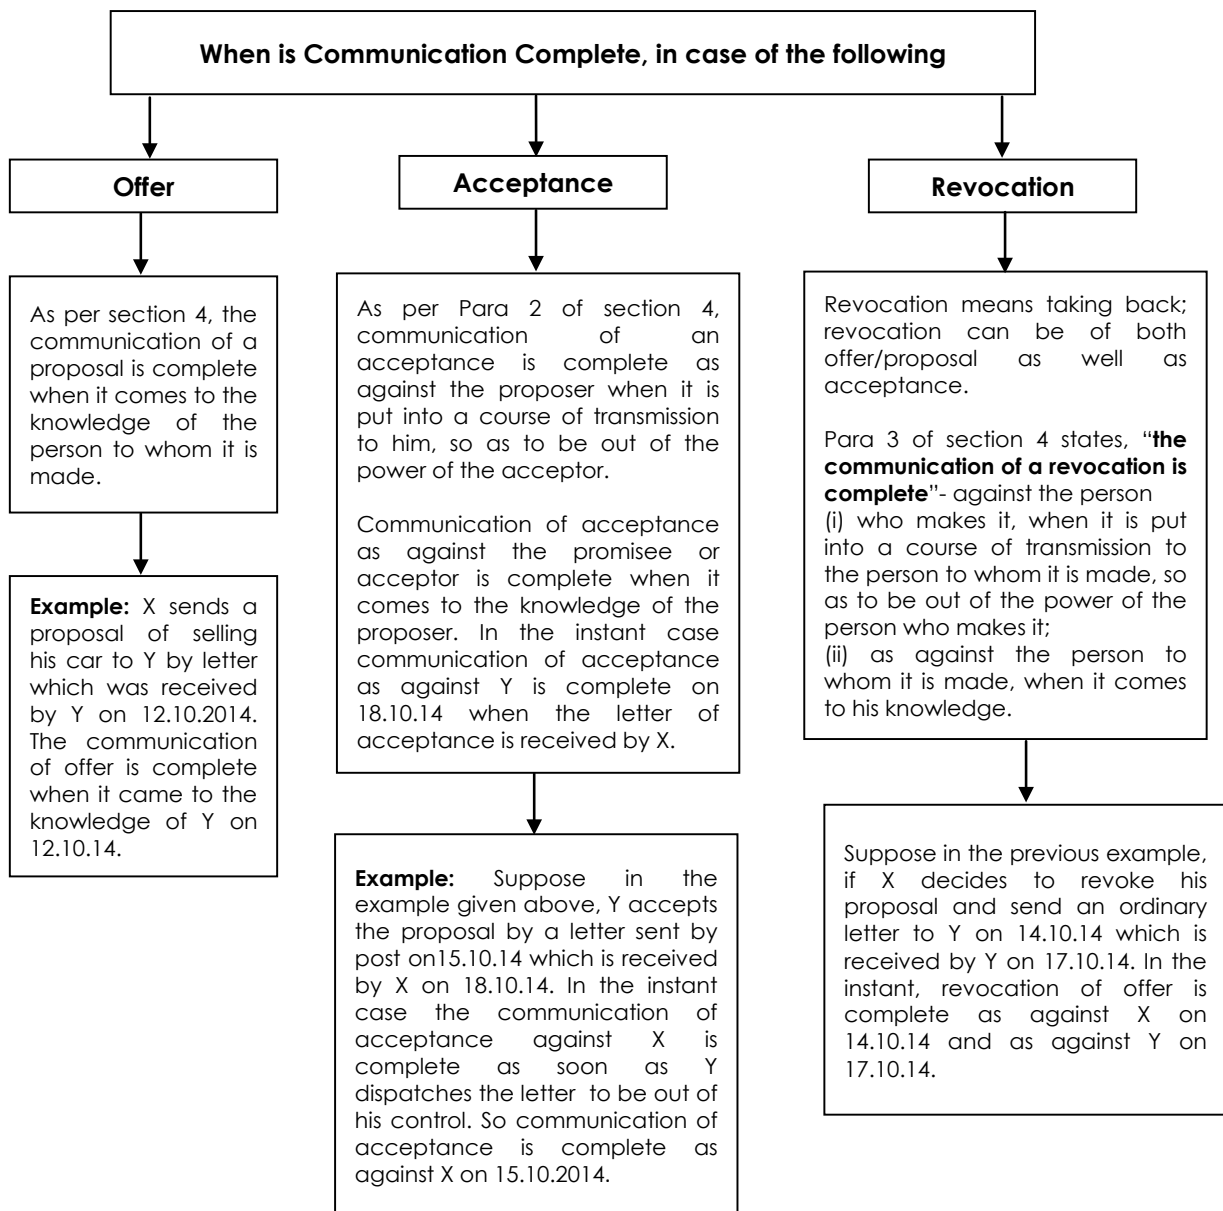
When is Communication Complete, in case of the following

Offer

As per section 4, the communication of a proposal is complete when it comes to the knowledge of the person to whom it is made.

**Example:** X sends a proposal of selling his car to Y by letter which was received by Y on 12.10.2014. The communication of offer is complete when it came to the knowledge of Y on 12.10.14.

Acceptance

As per Para 2 of section 4, communication of an acceptance is complete as against the proposer when it is put into a course of transmission to him, so as to be out of the power of the acceptor.

Communication of acceptance as against the promisee or acceptor is complete when it comes to the knowledge of the proposer. In the instant case communication of acceptance as against Y is complete on 18.10.14 when the letter of acceptance is received by X.

**Example:** Suppose in the example given above, Y accepts the proposal by a letter sent by post on15.10.14 which is received by X on 18.10.14. In the instant case the communication of acceptance against X is complete as soon as Y dispatches the letter to be out of his control. So communication of acceptance is complete as against X on 15.10.2014.

Revocation

Revocation means taking back; revocation can be of both offer/proposal as well as acceptance.

Para 3 of section 4 states, "**the communication of a revocation is complete**"- against the person
(i) who makes it, when it is put into a course of transmission to the person to whom it is made, so as to be out of the power of the person who makes it;
(ii) as against the person to whom it is made, when it comes to his knowledge.

Suppose in the previous example, if X decides to revoke his proposal and send an ordinary letter to Y on 14.10.14 which is received by Y on 17.10.14. In the instant, revocation of offer is complete as against X on 14.10.14 and as against Y on 17.10.14.